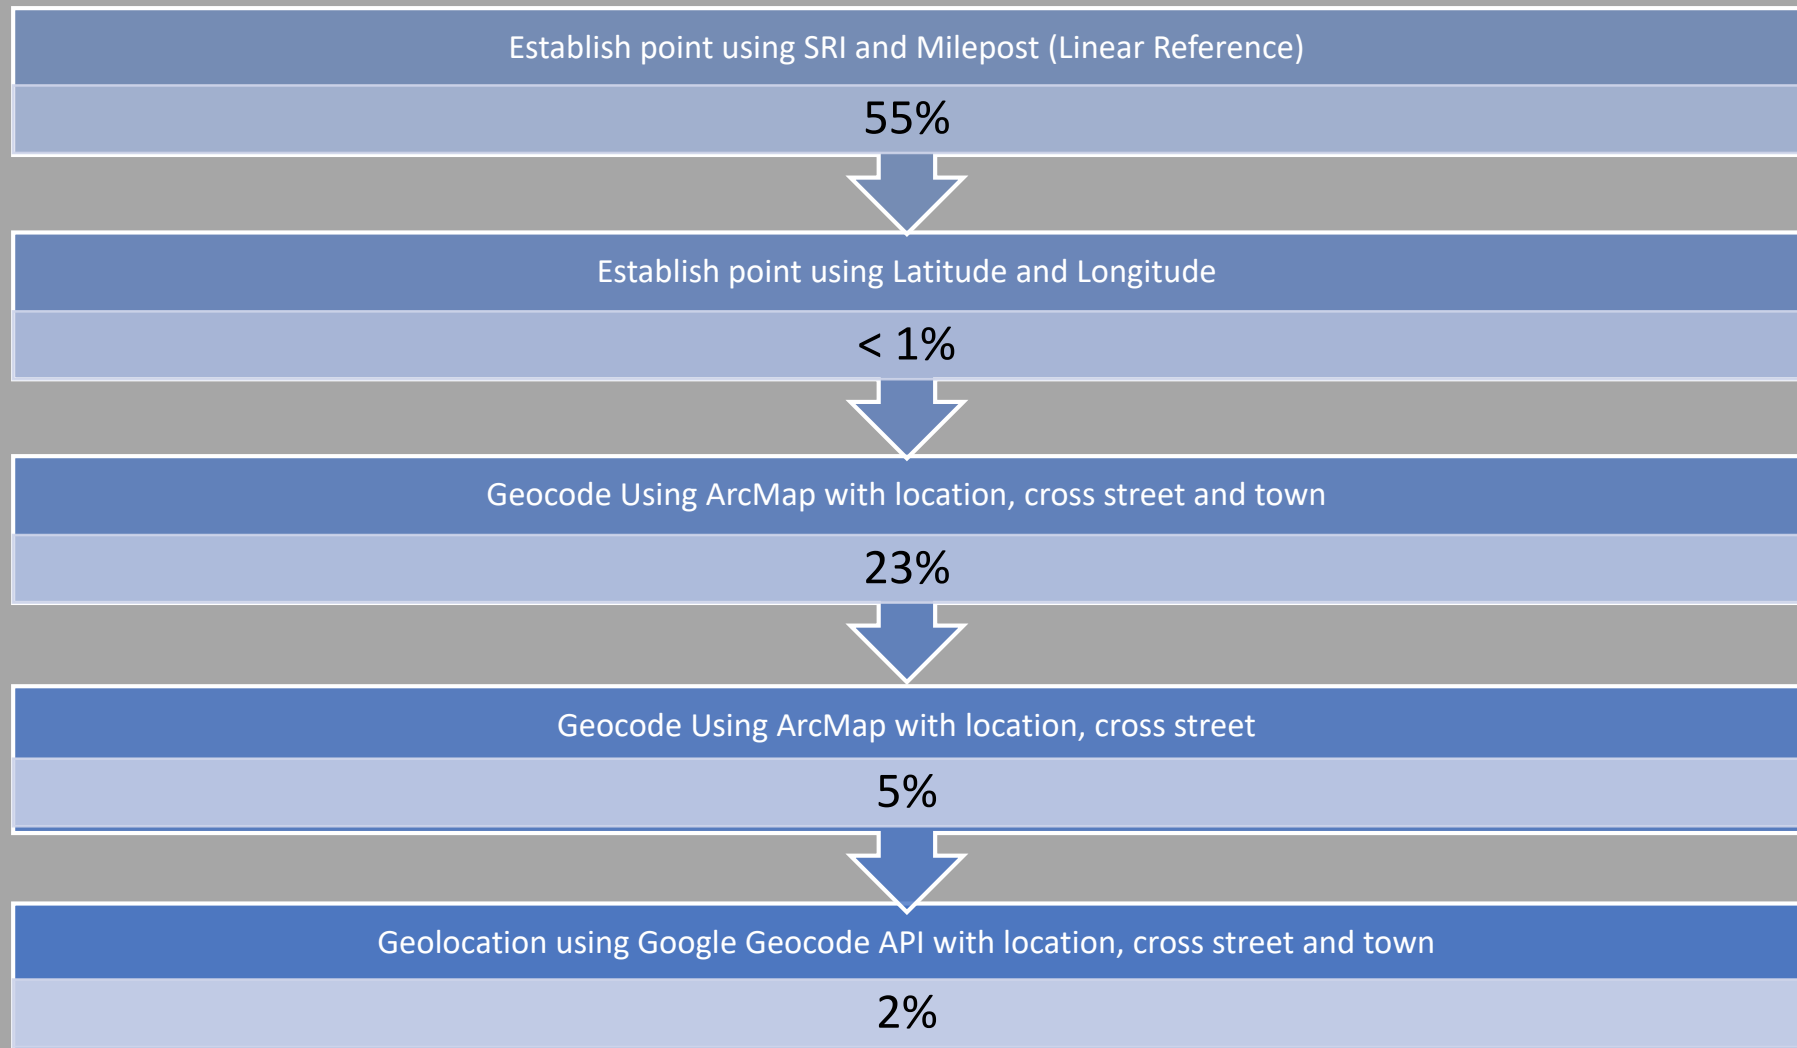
Establish point using SRI and Milepost (Linear Reference)

55%

Establish point using Latitude and Longitude

< 1%

Geocode Using ArcMap with location, cross street and town

23%

Geocode Using ArcMap with location, cross street

5%

Geolocation using Google Geocode API with location, cross street and town

2%